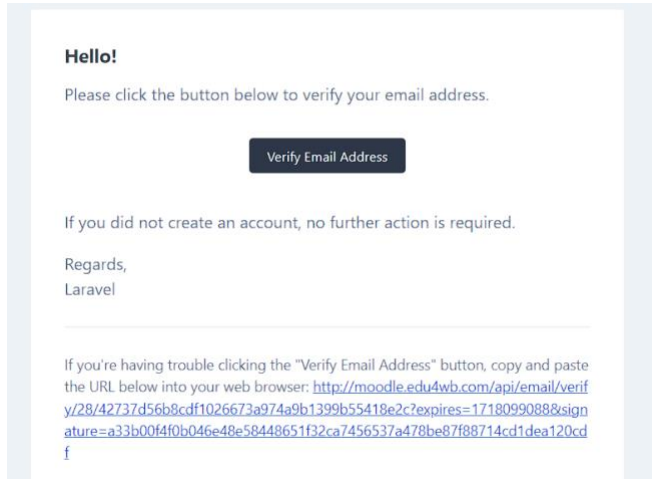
Hello!

Please click the button below to verify your email address.

Verify Email Address

If you did not create an account, no further action is required.

Regards,
Laravel

If you're having trouble clicking the "Verify Email Address" button, copy and paste the URL below into your web browser: http://moodle.edu4wb.com/api/email/verify/28/42737d56b8cdf1026673a974a9b1399b55418e2c?expires=1718099088&signature=a33b00f4f0b046e48e58448651f32ca7456537a478be87f88714cd1dea120cdf